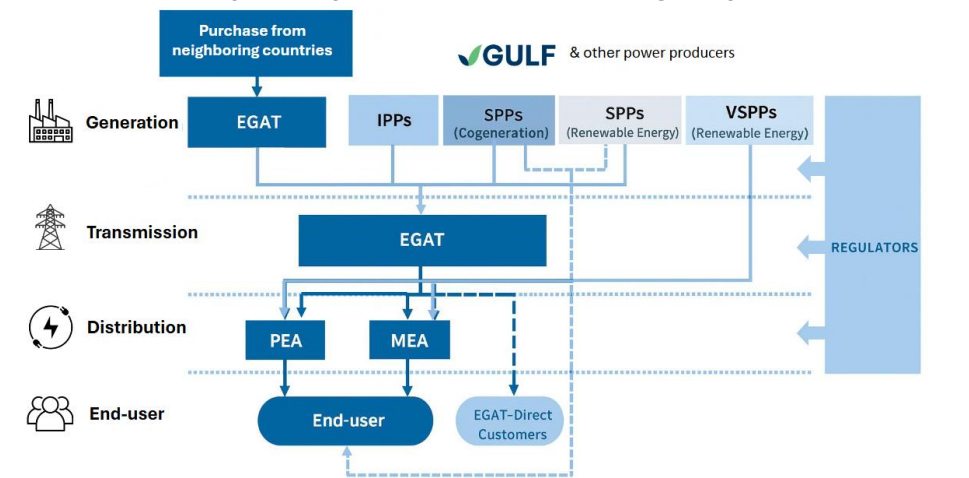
Purchase from neighboring countries

GULF & other power producers

Generation

EGAT

IPPs

SPPs (Cogeneration)

SPPs (Renewable Energy)

VSPPs (Renewable Energy)

Transmission

EGAT

REGULATORS

Distribution

PEA

MEA

End-user

End-user

EGAT-Direct Customers